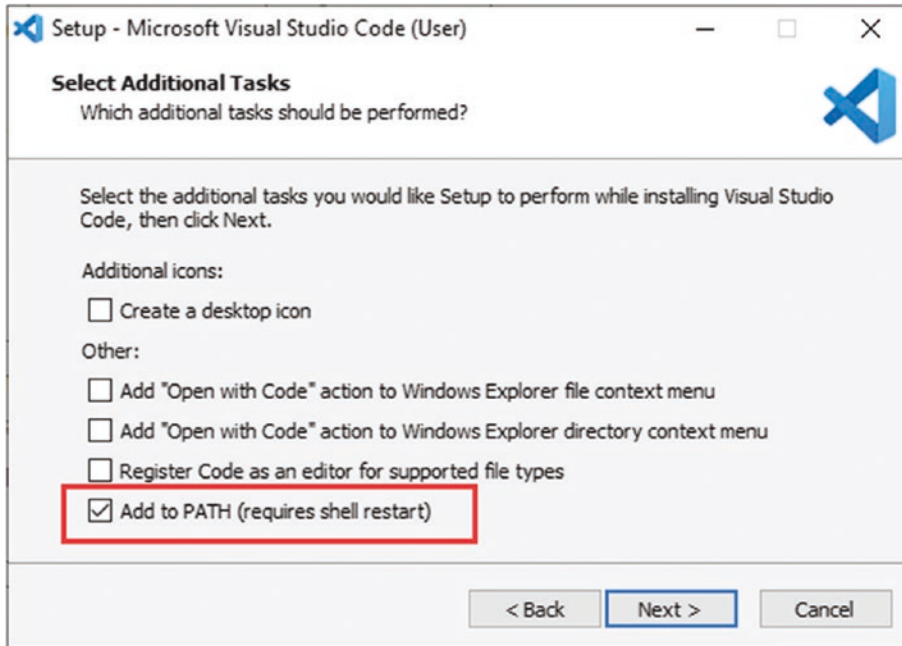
Setup - Microsoft Visual Studio Code (User)

Select Additional Tasks
Which additional tasks should be performed?

Select the additional tasks you would like Setup to perform while installing Visual Studio Code, then click Next.

Additional icons:

Create a desktop icon

Other:

Add "Open with Code" action to Windows Explorer file context menu

Add "Open with Code" action to Windows Explorer directory context menu

Register Code as an editor for supported file types

Add to PATH (requires shell restart)

< Back
Next >
Cancel